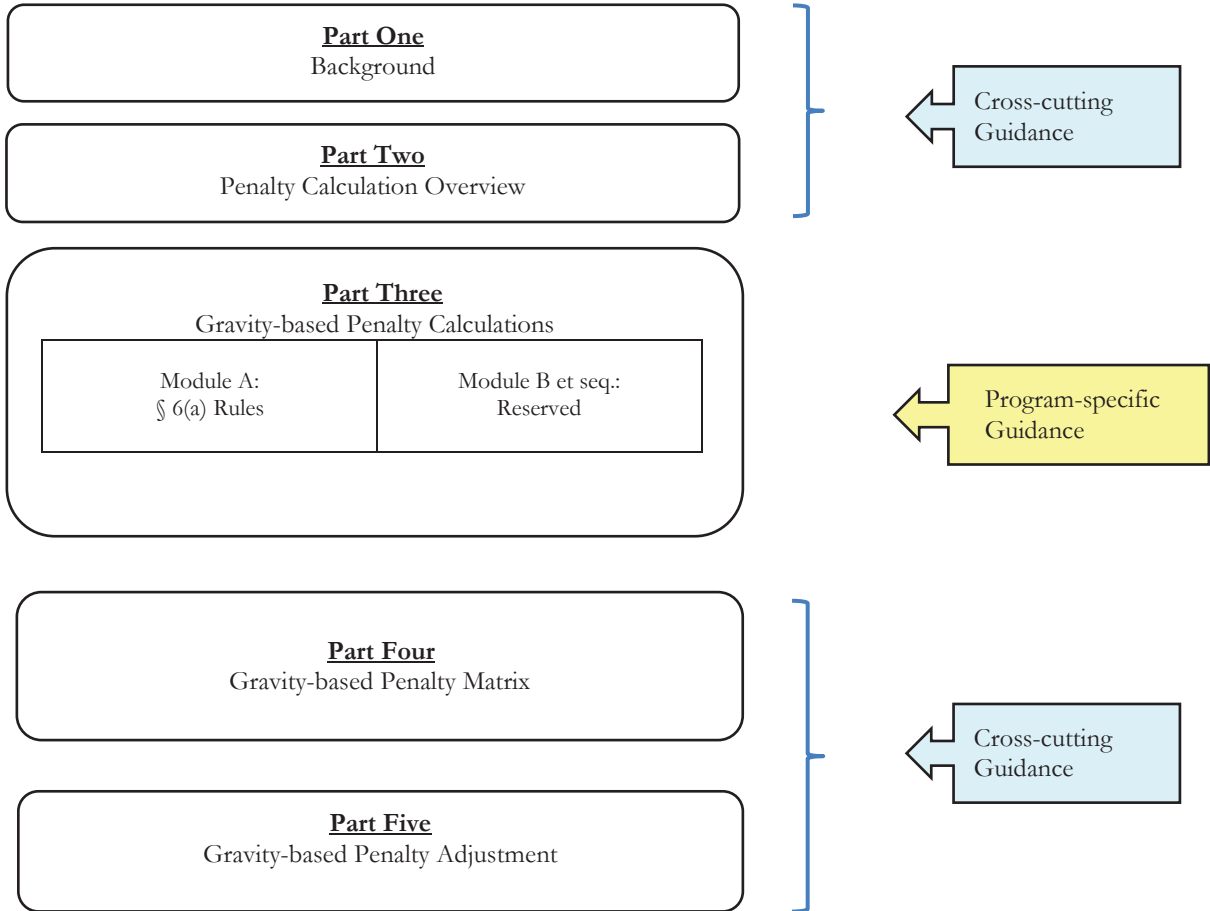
**Part One**
Background

**Part Two**
Penalty Calculation Overview

Cross-cutting Guidance

**Part Three**
Gravity-based Penalty Calculations

| Module A: § 6(a) Rules | Module B et seq.: Reserved |
|---|---|

Program-specific Guidance

**Part Four**
Gravity-based Penalty Matrix

**Part Five**
Gravity-based Penalty Adjustment

Cross-cutting Guidance